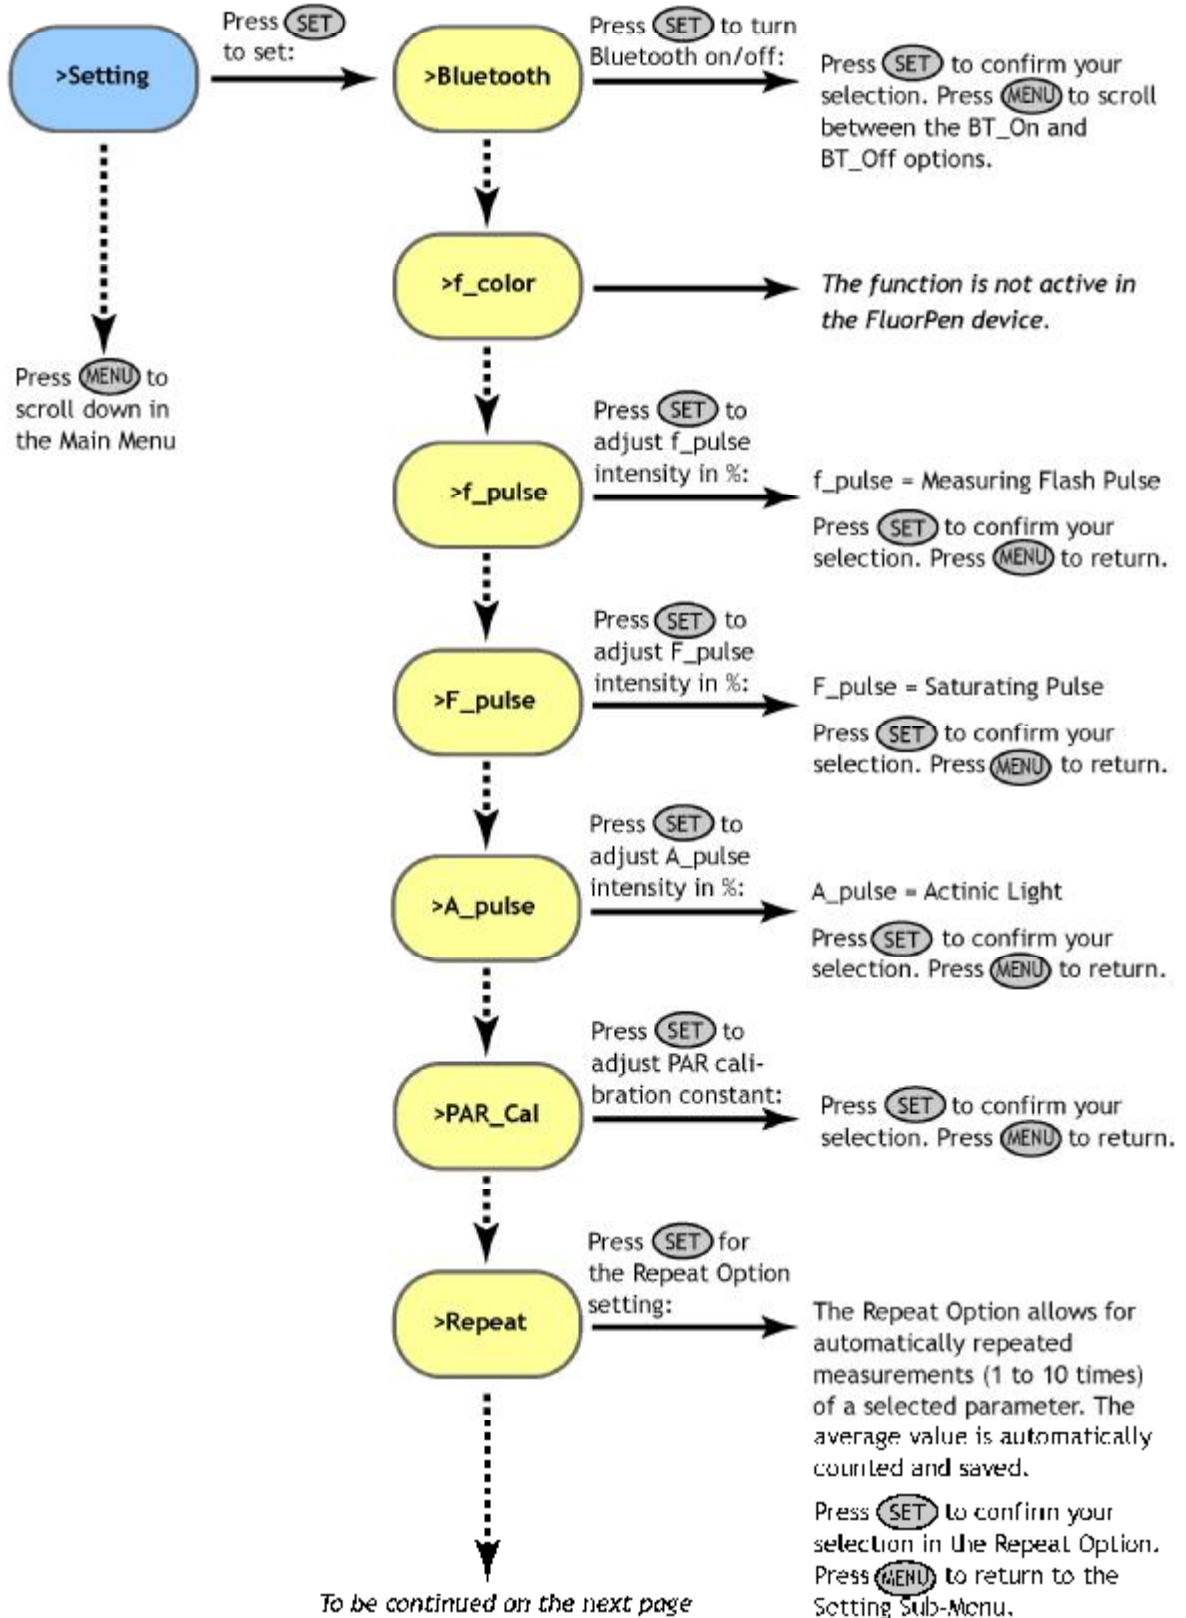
>Setting

Press SET to set:

>Bluetooth

Press SET to turn Bluetooth on/off:

Press SET to confirm your selection. Press MENU to scroll between the BT_On and BT_Off options.

>f_color

The function is not active in the FluorPen device.

Press MENU to scroll down in the Main Menu

Press SET to adjust f_pulse intensity in %:

>f_pulse

f_pulse = Measuring Flash Pulse

Press SET to confirm your selection. Press MENU to return.

Press SET to adjust F_pulse intensity in %:

>F_pulse

F_pulse = Saturating Pulse

Press SET to confirm your selection. Press MENU to return.

Press SET to adjust A_pulse intensity in %:

>A_pulse

A_pulse = Actinic Light

Press SET to confirm your selection. Press MENU to return.

Press SET to adjust PAR calibration constant:

>PAR_Cal

Press SET to confirm your selection. Press MENU to return.

Press SET for the Repeat Option setting:

>Repeat

The Repeat Option allows for automatically repeated measurements (1 to 10 times) of a selected parameter. The average value is automatically counted and saved.

Press SET to confirm your selection in the Repeat Option. Press MENU to return to the Setting Sub-Menu.

To be continued on the next page